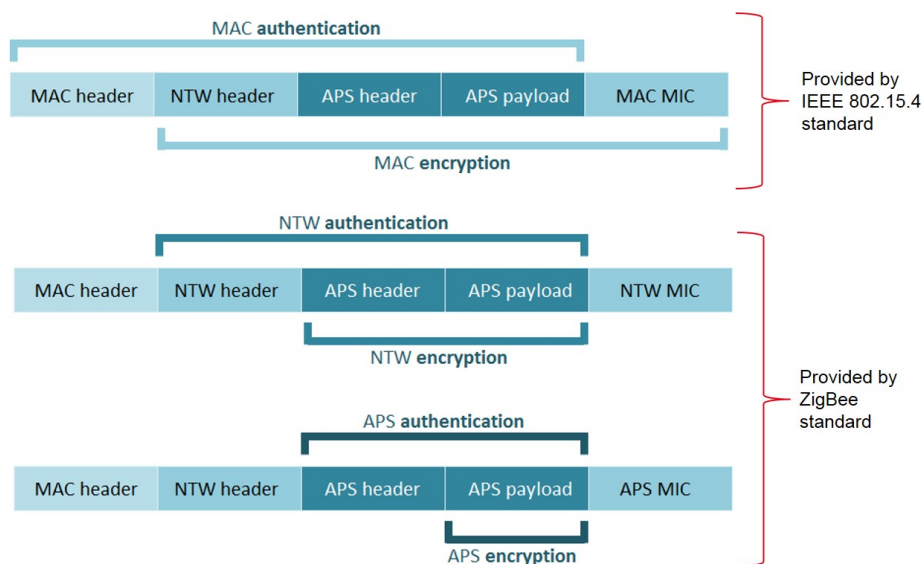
MAC **authentication**

| MAC header | NTW header | APS header | APS payload | MAC MIC |
|---|---|---|---|---|

MAC **encryption**

Provided by IEEE 802.15.4 standard

NTW **authentication**

| MAC header | NTW header | APS header | APS payload | NTW MIC |
|---|---|---|---|---|

NTW **encryption**

APS **authentication**

| MAC header | NTW header | APS header | APS payload | APS MIC |
|---|---|---|---|---|

APS **encryption**

Provided by ZigBee standard